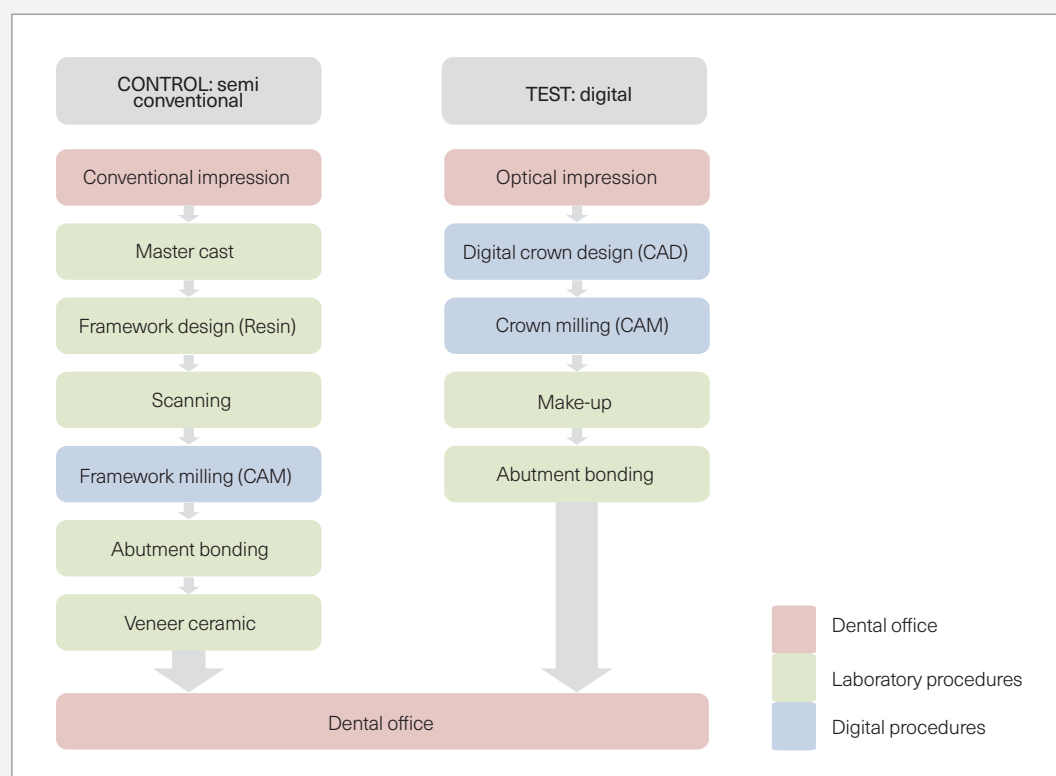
CONTROL: semi conventional

Conventional impression

Master cast

Framework design (Resin)

Scanning

Framework milling (CAM)

Abutment bonding

Veneer ceramic

TEST: digital

Optical impression

Digital crown design (CAD)

Crown milling (CAM)

Make-up

Abutment bonding

Dental office

Dental office

Laboratory procedures

Digital procedures